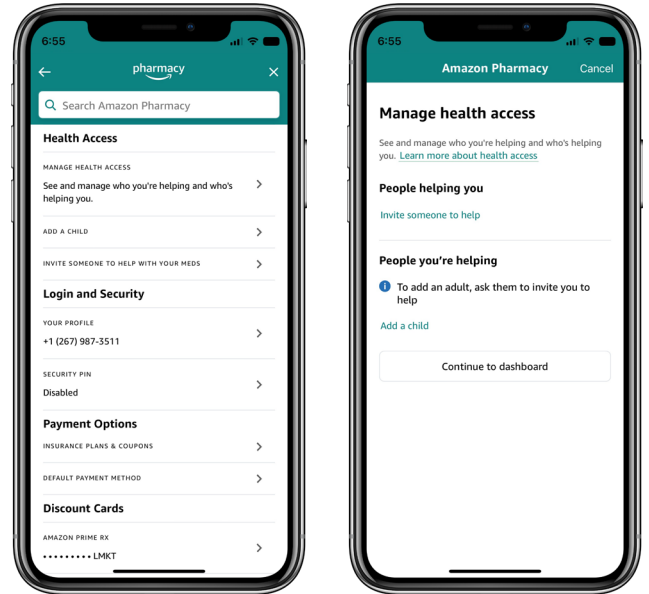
6:55

pharmacy

Search Amazon Pharmacy

Health Access

MANAGE HEALTH ACCESS
See and manage who you're helping and who's helping you.

ADD A CHILD

INVITE SOMEONE TO HELP WITH YOUR MEDS

Login and Security

YOUR PROFILE
+1 (267) 987-3511

SECURITY PIN
Disabled

Payment Options

INSURANCE PLANS & COUPONS

DEFAULT PAYMENT METHOD

Discount Cards

AMAZON PRIME RX
•••••••••LMKT

6:55

Amazon Pharmacy

Cancel

Manage health access

See and manage who you're helping and who's helping you. Learn more about health access

People helping you

Invite someone to help

People you're helping

To add an adult, ask them to invite you to help

Add a child

Continue to dashboard